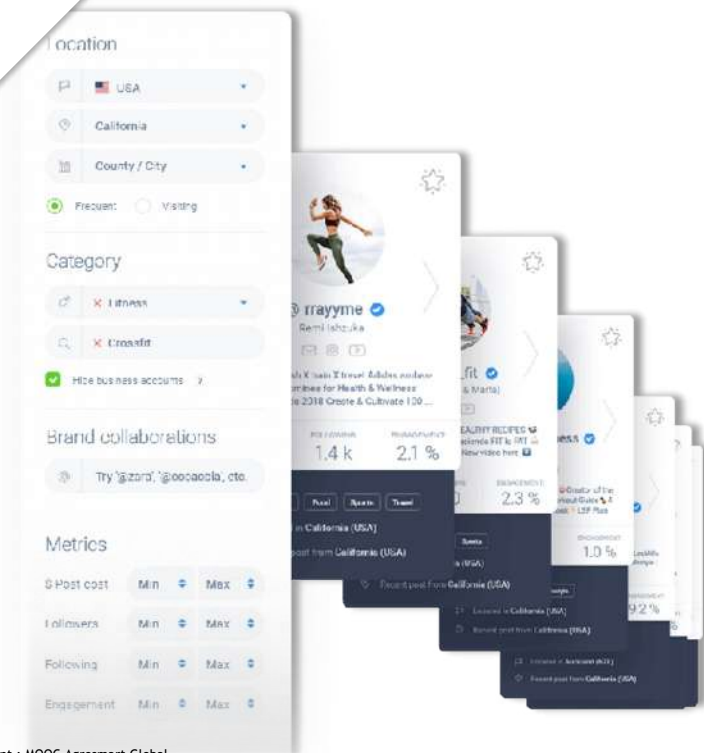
Location

USA

California

County / City

Frequent Visiting

Category

× Fitness

× Crossfit

Hide business accounts ?

Brand collaborations

Try '@zara', '@cocacola', etc.

Metrics

$ Post cost Min Max

Followers Min Max

Following Min Max

Engagement Min Max

@ rrayyme
Remi Ishizuka

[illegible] Travel Adidas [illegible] nominee for Health & Wellness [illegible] 2018 Create & Cultivate 100 ...

FOLLOWING 1.4 k
ENGAGEMENT 2.1 %

Food Sports Travel

in California (USA)

post from California (USA)

_fit
& Maria)

HEALTHY RECIPES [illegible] FIT is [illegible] New video here

ENGAGEMENT 2.3 %

Sports

Recent post from California (USA)

ness

Creator of the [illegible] LSF Plus

ENGAGEMENT 1.0 %

Located in California (USA)

Recent post from California (USA)

9.2 %

Located in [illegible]

Recent post from California (USA)

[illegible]t : MOOC Agreement Global